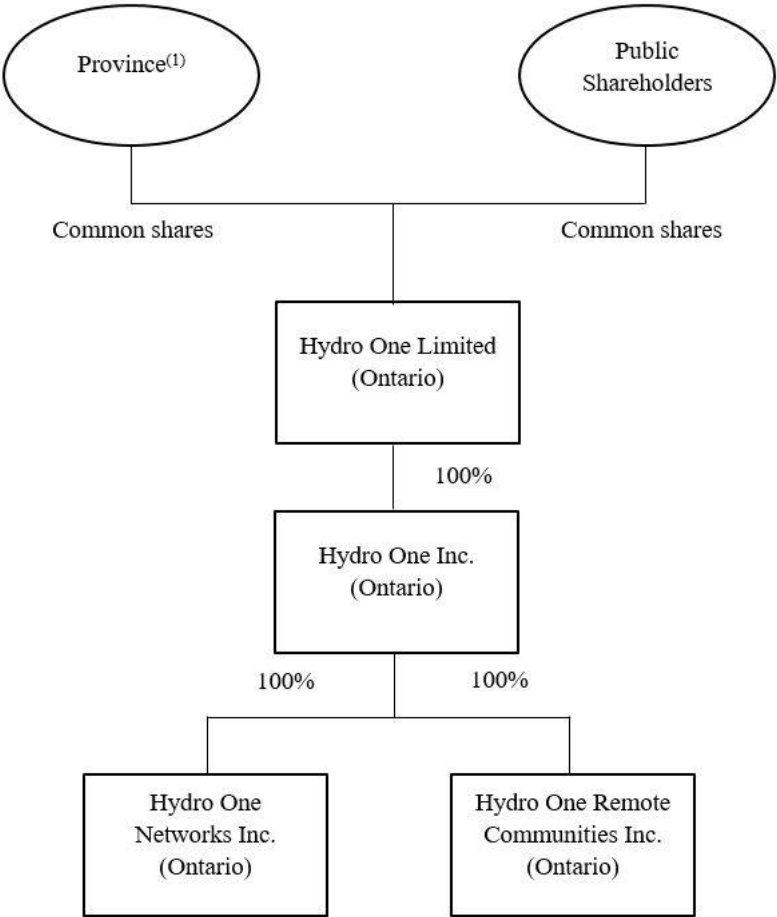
Province$^{(1)}$

Public Shareholders

Common shares

Common shares

Hydro One Limited (Ontario)

100%

Hydro One Inc. (Ontario)

100%

100%

Hydro One Networks Inc. (Ontario)

Hydro One Remote Communities Inc. (Ontario)